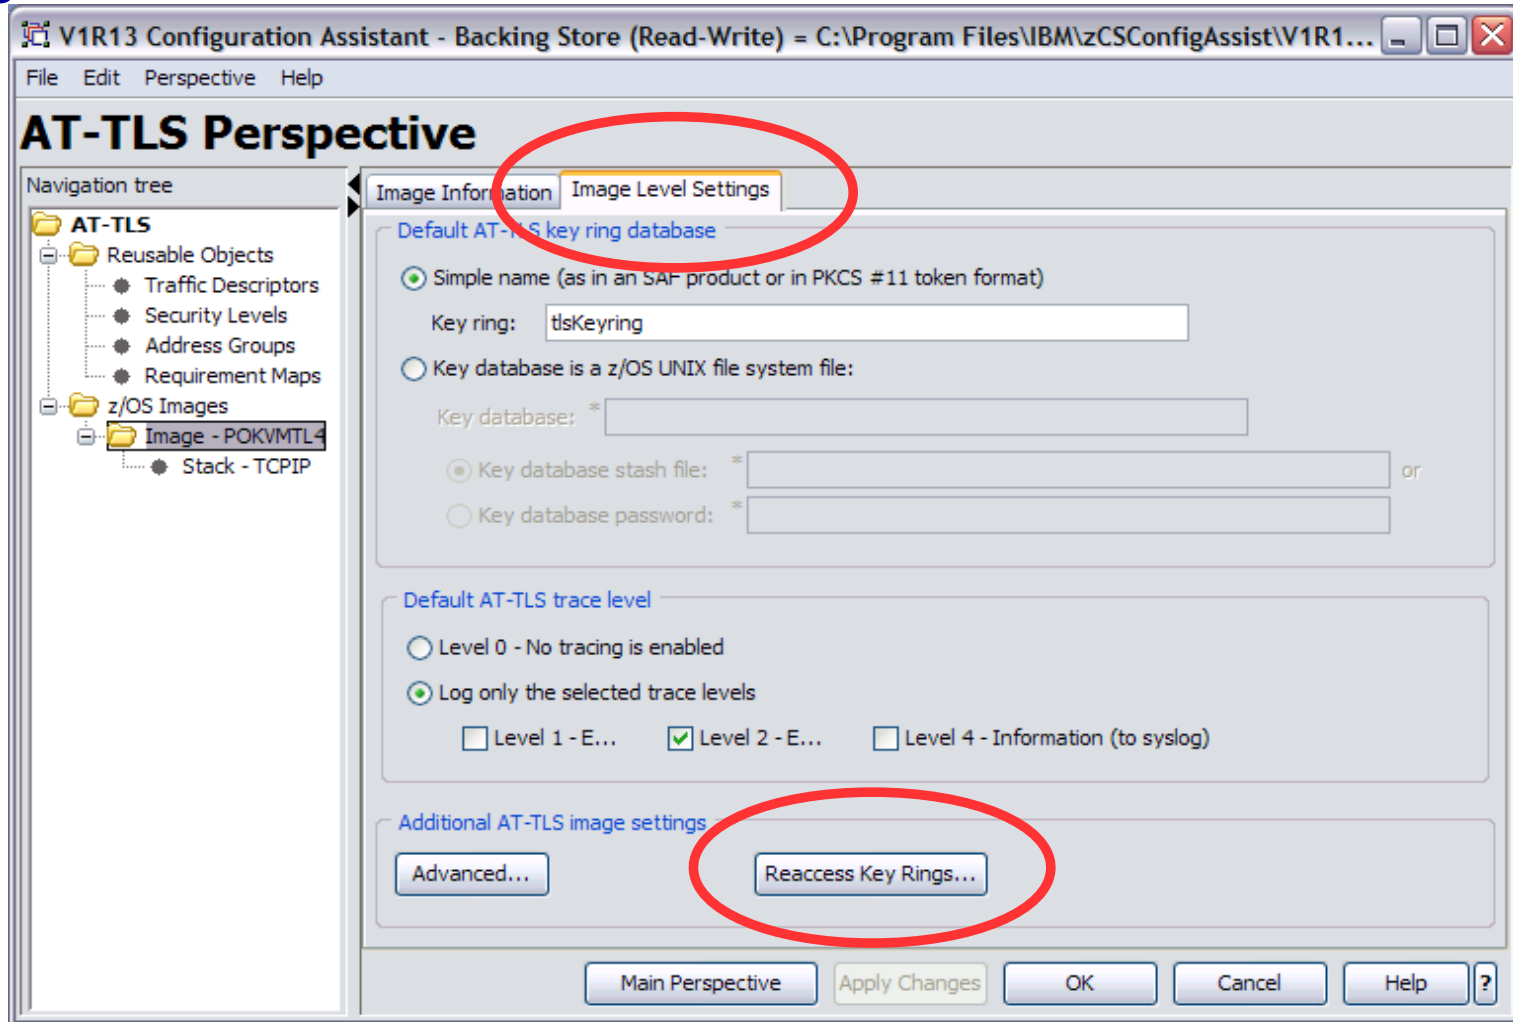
V1R13 Configuration Assistant - Backing Store (Read-Write) = C:\Program Files\IBM\zCSConfigAssist\V1R1...

File Edit Perspective Help

AT-TLS Perspective

Navigation tree

AT-TLS
Reusable Objects
Traffic Descriptors
Security Levels
Address Groups
Requirement Maps
z/OS Images
Image - POKVMTL4
Stack - TCPIP

Image Information | Image Level Settings

Default AT-TLS key ring database

Simple name (as in an SAF product or in PKCS #11 token format)

Key ring: tlsKeyring

Key database is a z/OS UNIX file system file:

Key database: *

Key database stash file: * or

Key database password: *

Default AT-TLS trace level

Level 0 - No tracing is enabled

Log only the selected trace levels

Level 1 - E... Level 2 - E... Level 4 - Information (to syslog)

Additional AT-TLS image settings

Advanced... Reaccess Key Rings...

Main Perspective Apply Changes OK Cancel Help ?